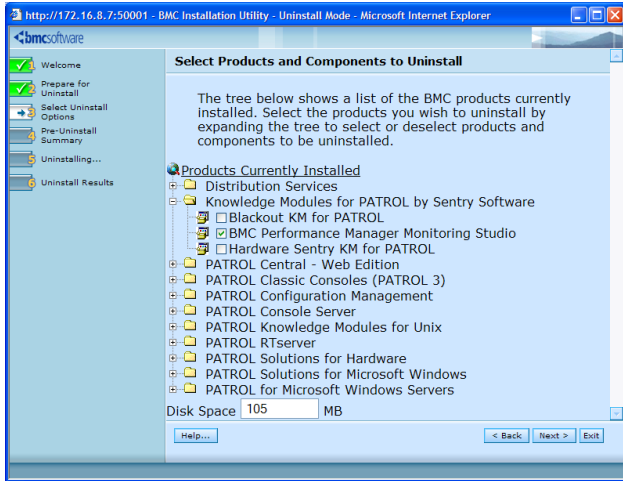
http://172.16.8.7:50001 - BMC Installation Utility - Uninstall Mode - Microsoft Internet Explorer

bmcsoftware

1 Welcome
2 Prepare for Uninstall
3 Select Uninstall Options
4 Pre-Uninstall Summary
5 Uninstalling...
6 Uninstall Results

Select Products and Components to Uninstall

The tree below shows a list of the BMC products currently installed. Select the products you wish to uninstall by expanding the tree to select or deselect products and components to be uninstalled.

Products Currently Installed
Distribution Services
Knowledge Modules for PATROL by Sentry Software
☐ Blackout KM for PATROL
☑ BMC Performance Manager Monitoring Studio
☐ Hardware Sentry KM for PATROL
PATROL Central - Web Edition
PATROL Classic Consoles (PATROL 3)
PATROL Configuration Management
PATROL Console Server
PATROL Knowledge Modules for Unix
PATROL RTserver
PATROL Solutions for Hardware
PATROL Solutions for Microsoft Windows
PATROL for Microsoft Windows Servers

Disk Space 105 MB

Help... < Back Next > Exit